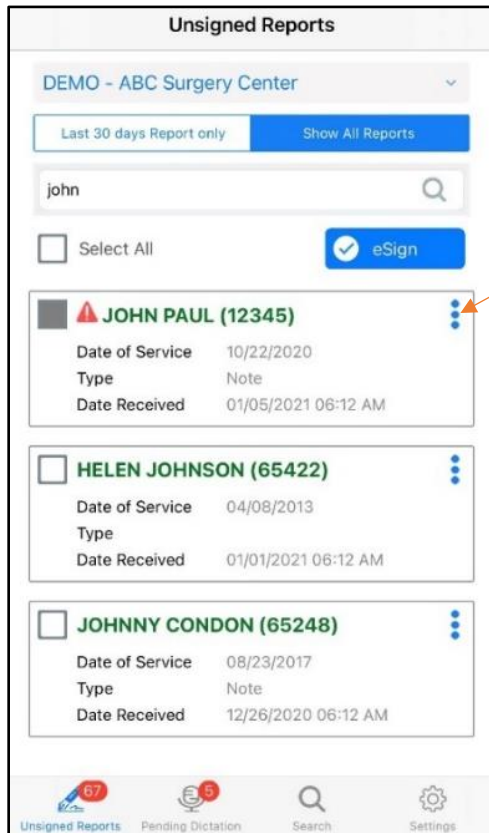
Unsigned Reports

DEMO - ABC Surgery Center

Last 30 days Report only

Show All Reports

john

Select All

eSign

JOHN PAUL (12345)

Date of Service 10/22/2020
Type Note
Date Received 01/05/2021 06:12 AM

HELEN JOHNSON (65422)

Date of Service 04/08/2013
Type
Date Received 01/01/2021 06:12 AM

JOHNNY CONDON (65248)

Date of Service 08/23/2017
Type Note
Date Received 12/26/2020 06:12 AM

67
Unsigned Reports

5
Pending Dictation

Search

Settings